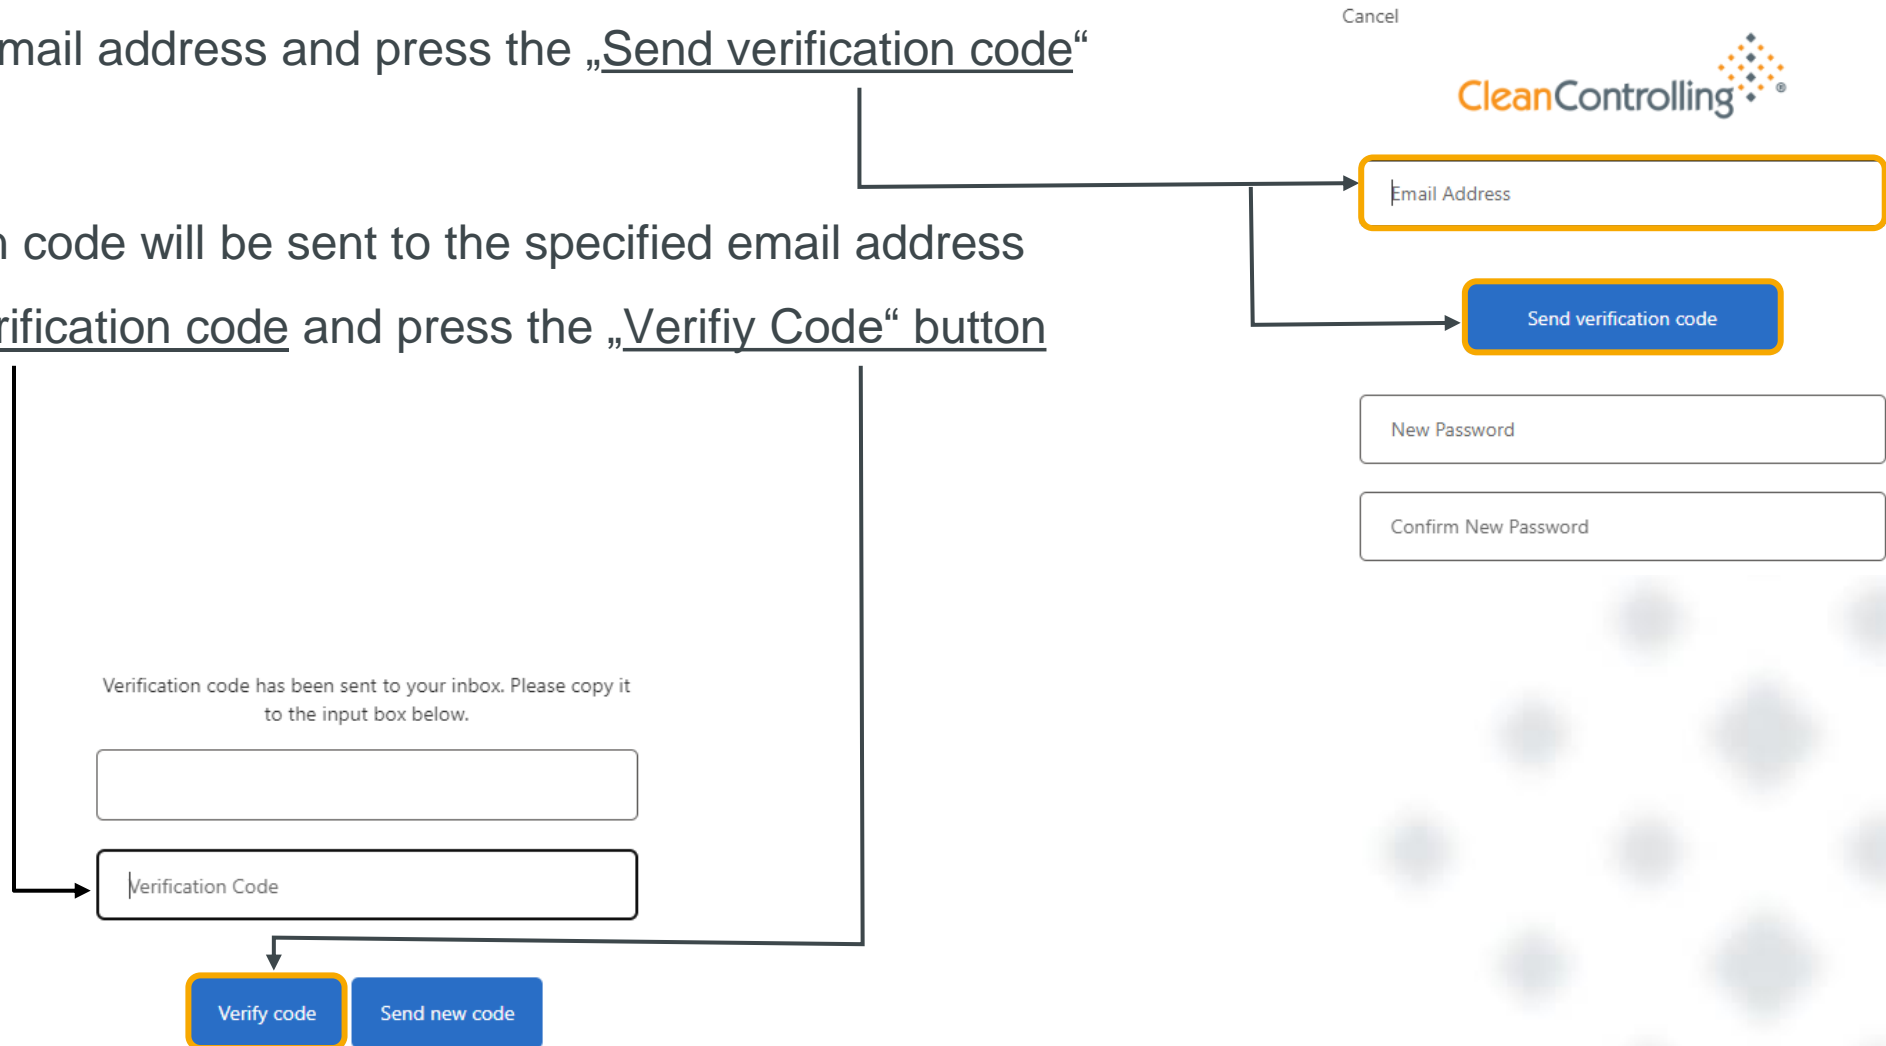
mail address and press the „Send verification code“

n code will be sent to the specified email address

rification code and press the „Verifiy Code“ button

Cancel

CleanControlling

Email Address

Send verification code

New Password

Confirm New Password

Verification code has been sent to your inbox. Please copy it to the input box below.

Verification Code

Verify code

Send new code